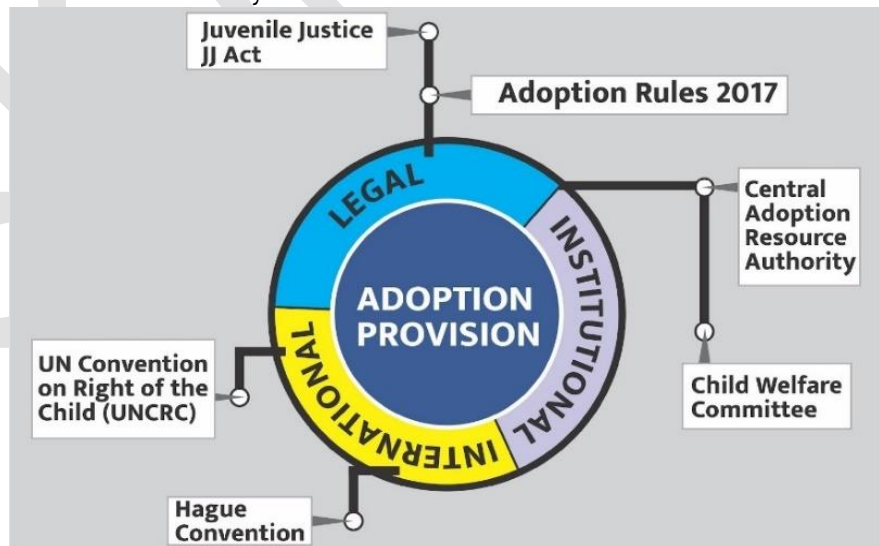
Juvenile Justice JJ Act

Adoption Rules 2017

LEGAL

INSTITUTIONAL

INTERNATIONAL

ADOPTION PROVISION

Central Adoption Resource Authority

Child Welfare Committee

UN Convention on Right of the Child (UNCRC)

Hague Convention